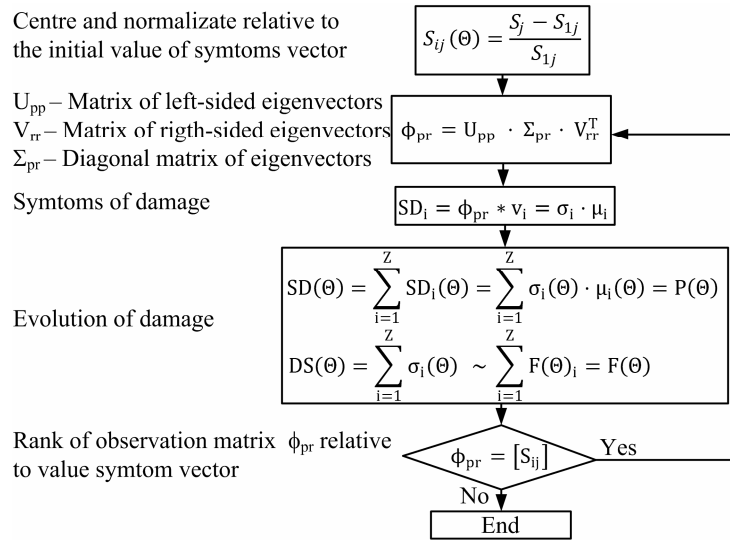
Centre and normalizate relative to the initial value of symtoms vector

$S_{ij}(\Theta) = \frac{S_j - S_{1j}}{S_{1j}}$

$U_{pp}$ – Matrix of left-sided eigenvectors
$V_{rr}$ – Matrix of rigth-sided eigenvectors
$\Sigma_{pr}$ – Diagonal matrix of eigenvectors

$\phi_{pr} = U_{pp} \cdot \Sigma_{pr} \cdot V_{rr}^{T}$

Symtoms of damage

$SD_i = \phi_{pr} * v_i = \sigma_i \cdot \mu_i$

Evolution of damage

$SD(\Theta) = \sum_{i=1}^{Z} SD_i(\Theta) = \sum_{i=1}^{Z} \sigma_i(\Theta) \cdot \mu_i(\Theta) = P(\Theta)$

$DS(\Theta) = \sum_{i=1}^{Z} \sigma_i(\Theta) \sim \sum_{i=1}^{Z} F(\Theta)_i = F(\Theta)$

Rank of observation matrix $\phi_{pr}$ relative to value symtom vector

$\phi_{pr} = [S_{ij}]$

Yes

No

End